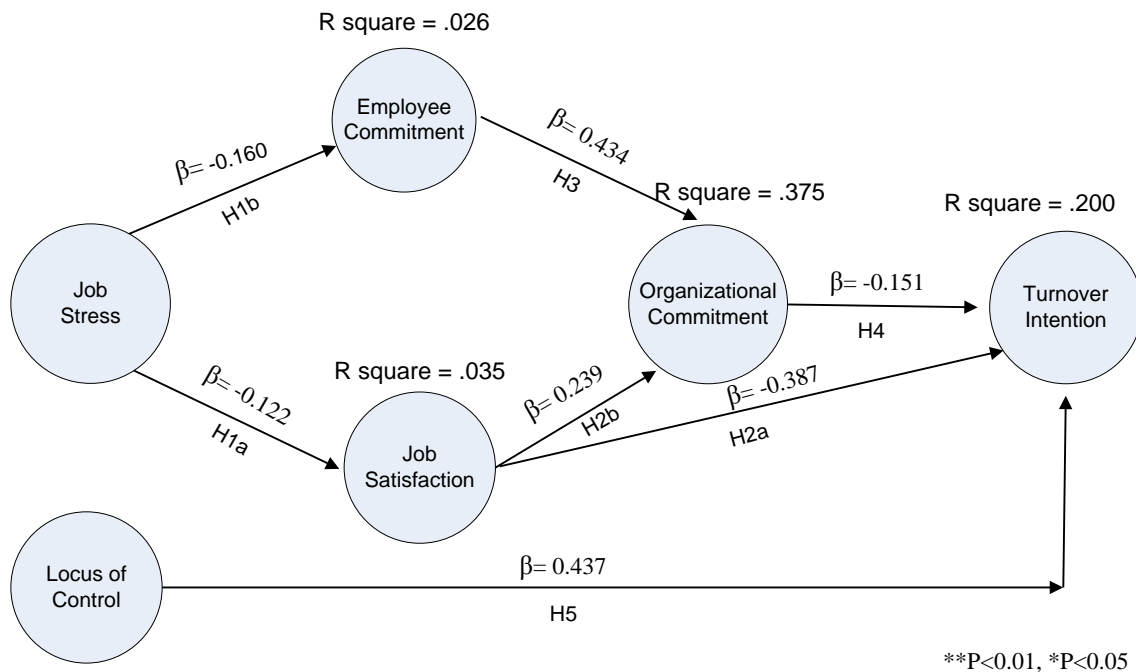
R square = .026

Employee Commitment

$\beta$= -0.160

H1b

$\beta$= 0.434

H3

R square = .375

R square = .200

Job Stress

Organizational Commitment

$\beta$= -0.151

H4

Turnover Intention

$\beta$= -0.122

H1a

R square = .035

$\beta$= 0.239

H2b

$\beta$= -0.387

H2a

Job Satisfaction

Locus of Control

$\beta$= 0.437

H5

**P<0.01, *P<0.05